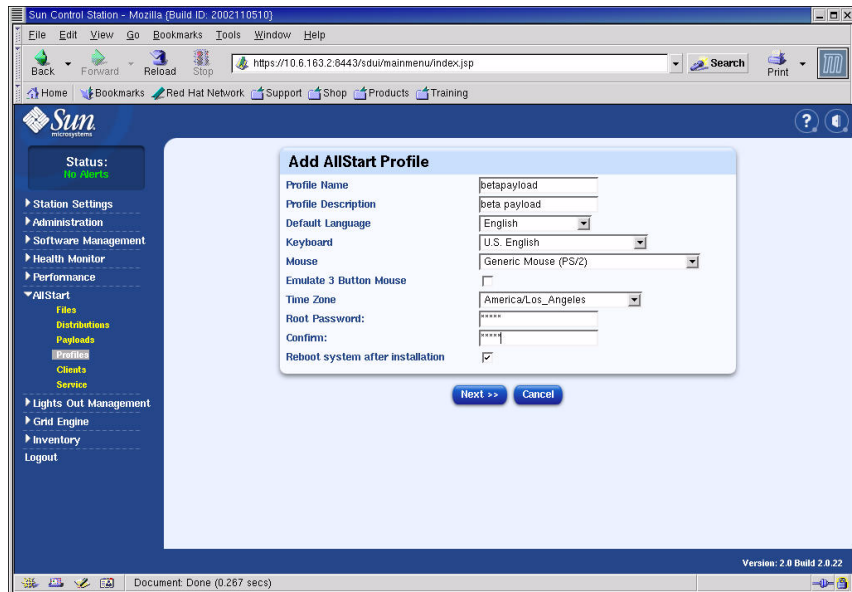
Sun Control Station - Mozilla {Build ID: 2002110510}

File Edit View Go Bookmarks Tools Window Help

Back Forward Reload Stop https://10.6.163.2:8443/sdui/mainmenu/index.jsp Search Print

Home Bookmarks Red Hat Network Support Shop Products Training

Sun microsystems

Status:
No Alerts

Station Settings
Administration
Software Management
Health Monitor
Performance
AllStart
Files
Distributions
Payloads
Profiles
Clients
Service
Lights Out Management
Grid Engine
Inventory
Logout

Add AllStart Profile

| Profile Name | betapayload |
|---|---|
| Profile Description | beta payload |
| Default Language | English |
| Keyboard | U.S. English |
| Mouse | Generic Mouse (PS/2) |
| Emulate 3 Button Mouse | |
| Time Zone | America/Los_Angeles |
| Root Password: | ***** |
| Confirm: | ***** |
| Reboot system after installation | ✓ |

Next >> Cancel

Version: 2.0 Build 2.0.22

Document: Done (0.267 secs)